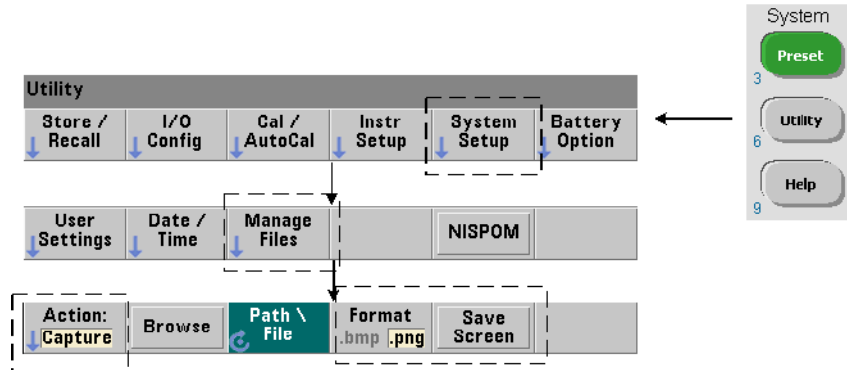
System
Preset
3
Utility
6
Help
9

Utility
Store / Recall
I/O Config
Cal / AutoCal
Instr Setup
System Setup
Battery Option

User Settings
Date / Time
Manage Files
NISPOM

Action: Capture
Browse
Path \ File
Format .bmp .png
Save Screen